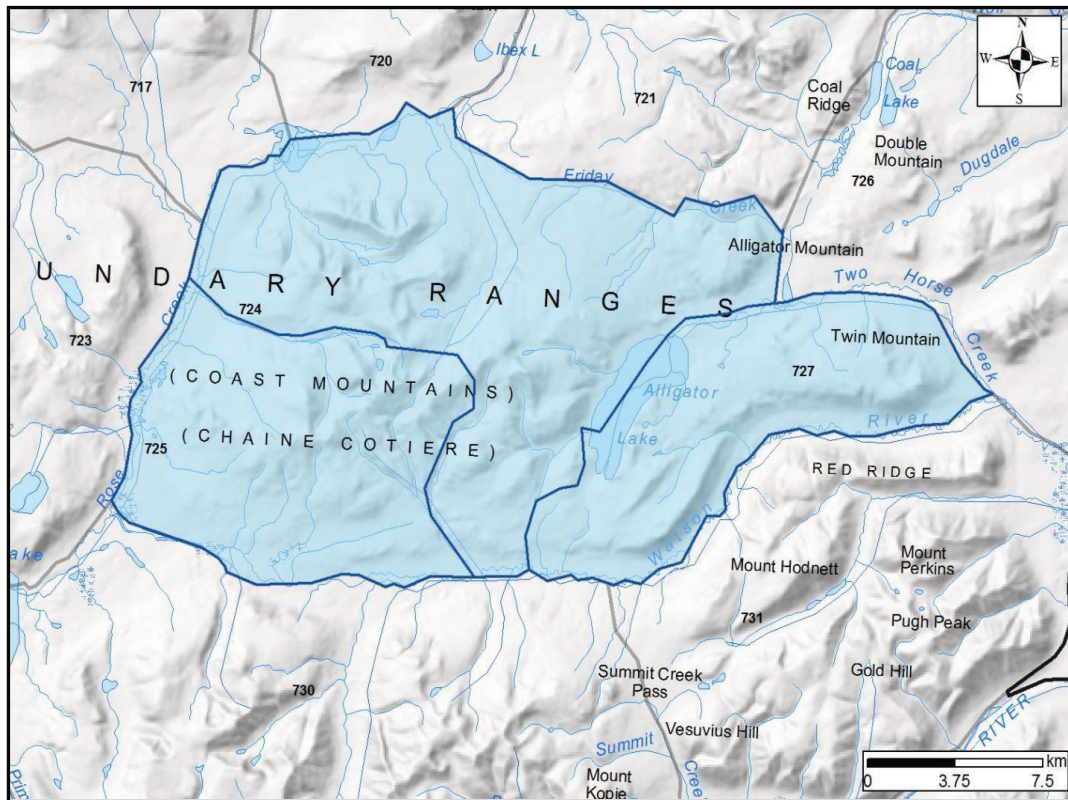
N
W E
S

720
Ibex L
717
721
Coal Ridge
Coal Lake
Double Mountain
Dugdale
726
Friday Creek
Alligator Mountain
Two Horse Creek
U N D A R Y R A N G E S
Creek
724
723
Twin Mountain
727
( C O A S T M O U N T A I N S )
( C H A I N E C O T I E R E )
Alligator Lake
River
725
Rose
RED RIDGE
ake
Watson
Mount Hodnett
Mount Perkins
731
Pugh Peak
Gold Hill
730
Summit Creek Pass
RIVER
Vesuvius Hill
Summit
Cree
Mount Kopie
Prin
km
0 3.75 7.5